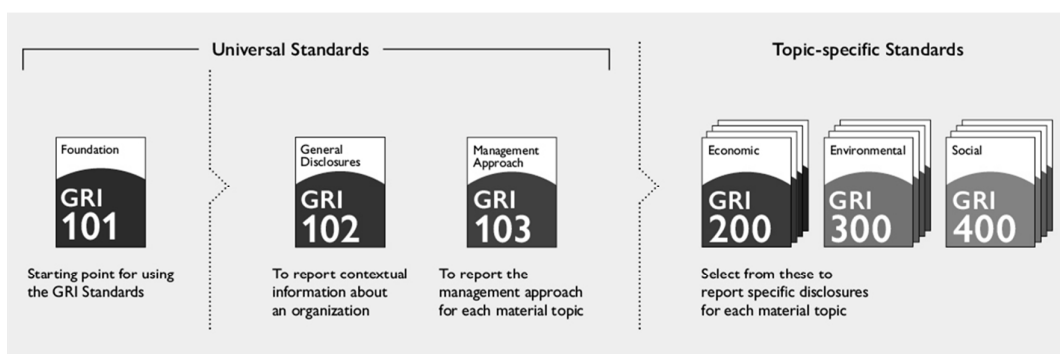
Universal Standards

Topic-specific Standards

Foundation

GRI 101

Starting point for using the GRI Standards

General Disclosures

GRI 102

To report contextual information about an organization

Management Approach

GRI 103

To report the management approach for each material topic

Economic

GRI 200

Environmental

GRI 300

Social

GRI 400

Select from these to report specific disclosures for each material topic